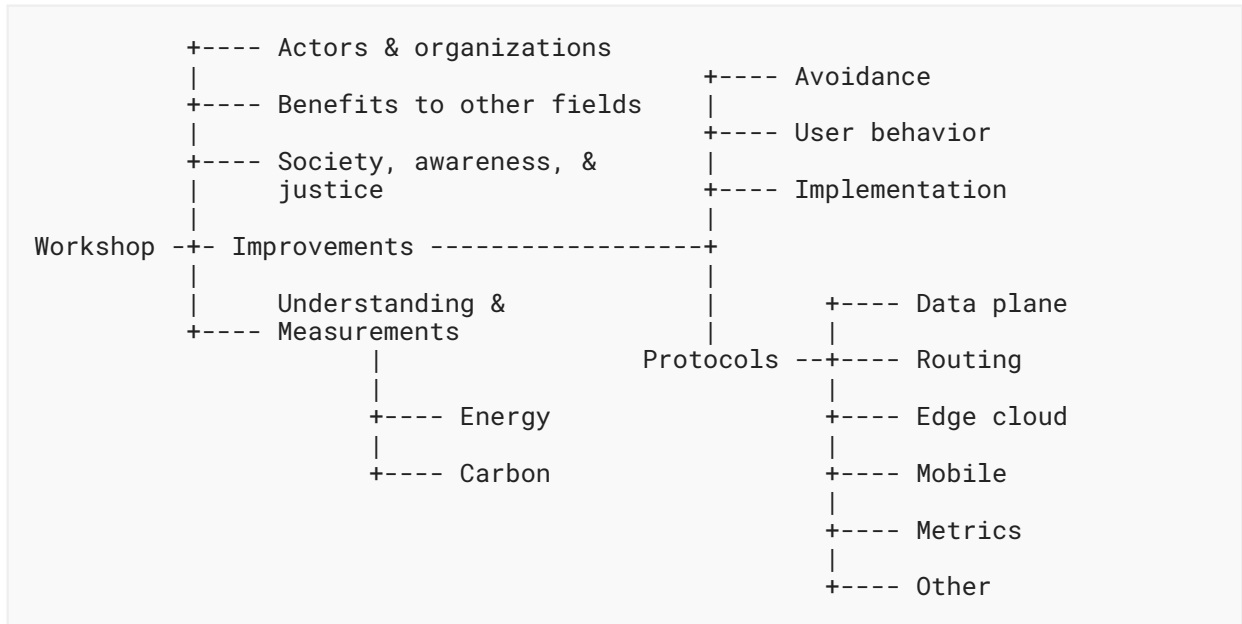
+---- Actors & organizations
          |                              +---- Avoidance
          +---- Benefits to other fields |
          |                              +---- User behavior
          +---- Society, awareness, &    |
          |     justice                  +---- Implementation
          |                              |
Workshop -+- Improvements ---------------+
          |                              |
          |     Understanding &          |       +---- Data plane
          +---- Measurements             |       |
                      |        Protocols --+---- Routing
                      |                          |
                      +---- Energy               +---- Edge cloud
                      |                          |
                      +---- Carbon               +---- Mobile
                                                 |
                                                 +---- Metrics
                                                 |
                                                 +---- Other